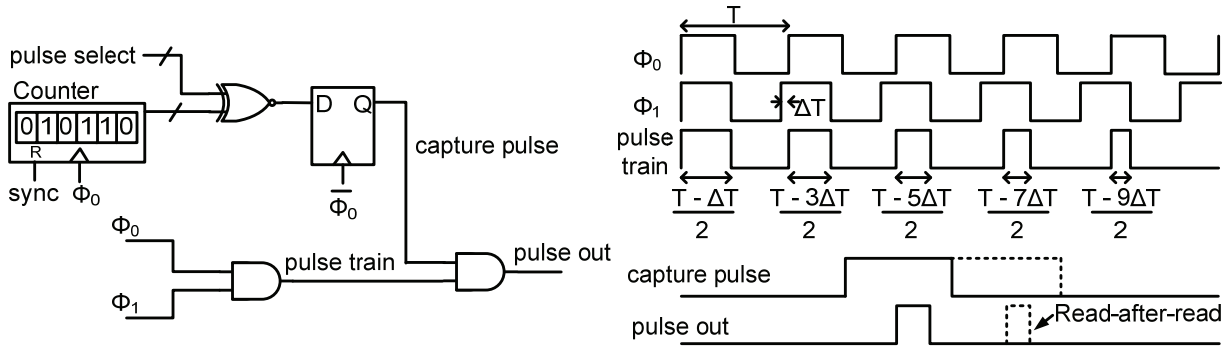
pulse select
Counter
0 1 0 1 1 0
R
sync $\Phi_0$
D Q
$\overline{\Phi_0}$
capture pulse
$\Phi_0$
$\Phi_1$
pulse train
pulse out

T
$\Phi_0$
$\Phi_1$
$\Delta T$
pulse train
$\frac{T - \Delta T}{2}$ $\frac{T - 3\Delta T}{2}$ $\frac{T - 5\Delta T}{2}$ $\frac{T - 7\Delta T}{2}$ $\frac{T - 9\Delta T}{2}$
capture pulse
pulse out
Read-after-read